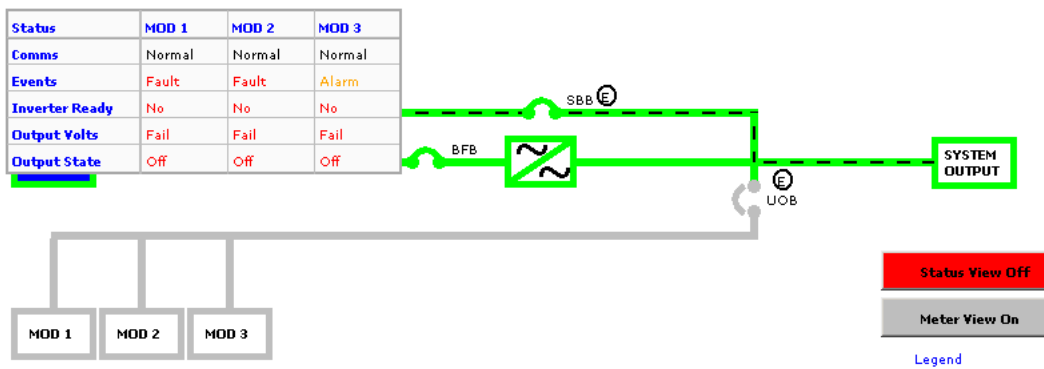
| Status | MOD 1 | MOD 2 | MOD 3 |
|---|---|---|---|
| Comms | Normal | Normal | Normal |
| Events | Fault | Fault | Alarm |
| Inverter Ready | No | No | No |
| Output Volts | Fail | Fail | Fail |
| Output State | Off | Off | Off |

SBB E

BFB

SYSTEM OUTPUT

E UOB

MOD 1
MOD 2
MOD 3

Status View Off
Meter View On
Legend